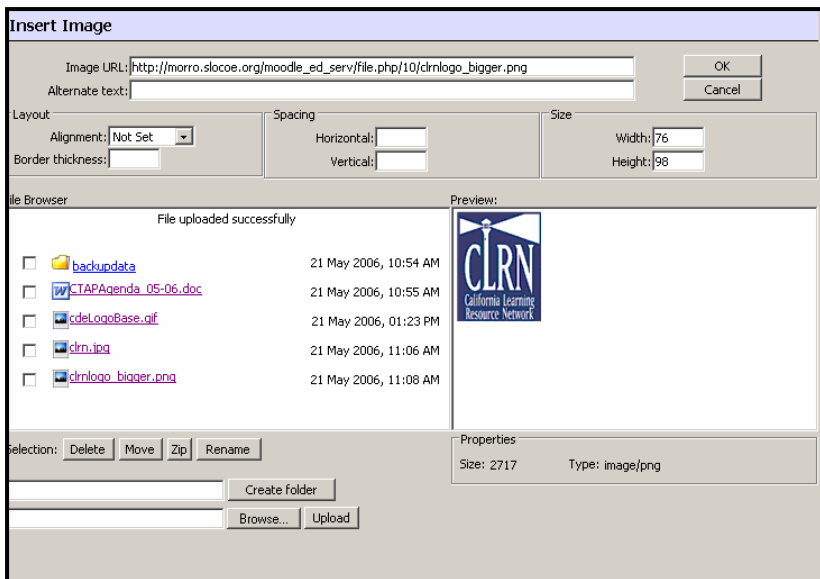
Insert Image

Image URL: http://morro.slocoe.org/moodle_ed_serv/file.php/10/clrnlogo_bigger.png
Alternate text:

OK
Cancel

Layout
Alignment: Not Set
Border thickness:

Spacing
Horizontal:
Vertical:

Size
Width: 76
Height: 98

ile Browser

File uploaded successfully

| | | |
|---|---|---|
| ☐ | backupdata | 21 May 2006, 10:54 AM |
| ☐ | CTAPAgenda_05-06.doc | 21 May 2006, 10:55 AM |
| ☐ | cdeLogoBase.gif | 21 May 2006, 01:23 PM |
| ☐ | clrn.jpg | 21 May 2006, 11:06 AM |
| ☐ | clrnlogo_bigger.png | 21 May 2006, 11:08 AM |

Preview:

CLRN
California Learning Resource Network

election: Delete Move Zip Rename

Properties
Size: 2717 Type: image/png

Create folder
Browse... Upload